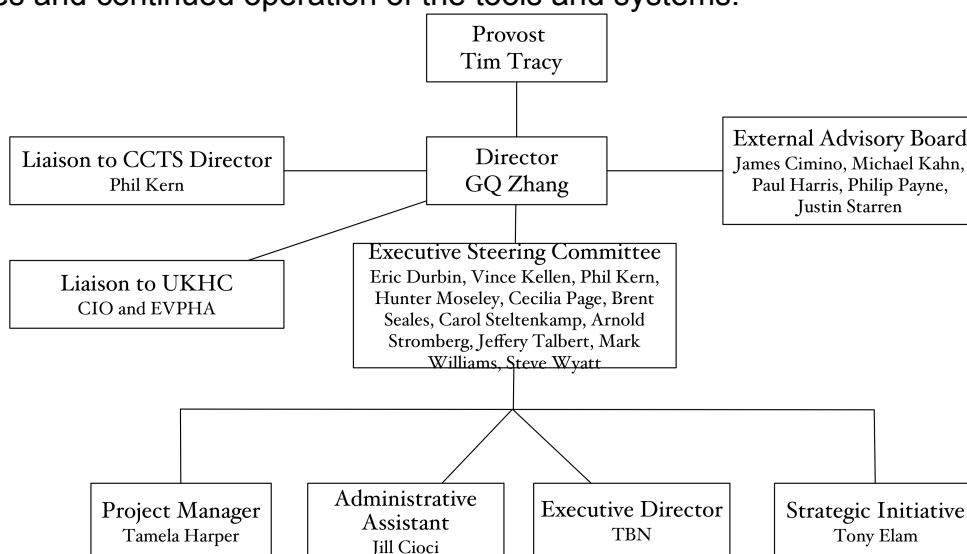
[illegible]s and continued operation of the tools and systems.

Provost
Tim Tracy

Liaison to CCTS Director
Phil Kern

Director
GQ Zhang

External Advisory Board
James Cimino, Michael Kahn, Paul Harris, Philip Payne, Justin Starren

Liaison to UKHC
CIO and EVPHA

Executive Steering Committee
Eric Durbin, Vince Kellen, Phil Kern, Hunter Moseley, Cecilia Page, Brent Seales, Carol Steltenkamp, Arnold Stromberg, Jeffery Talbert, Mark Williams, Steve Wyatt

Project Manager
Tamela Harper

Administrative Assistant
Jill Cioci

Executive Director
TBN

Strategic Initiative
Tony Elam